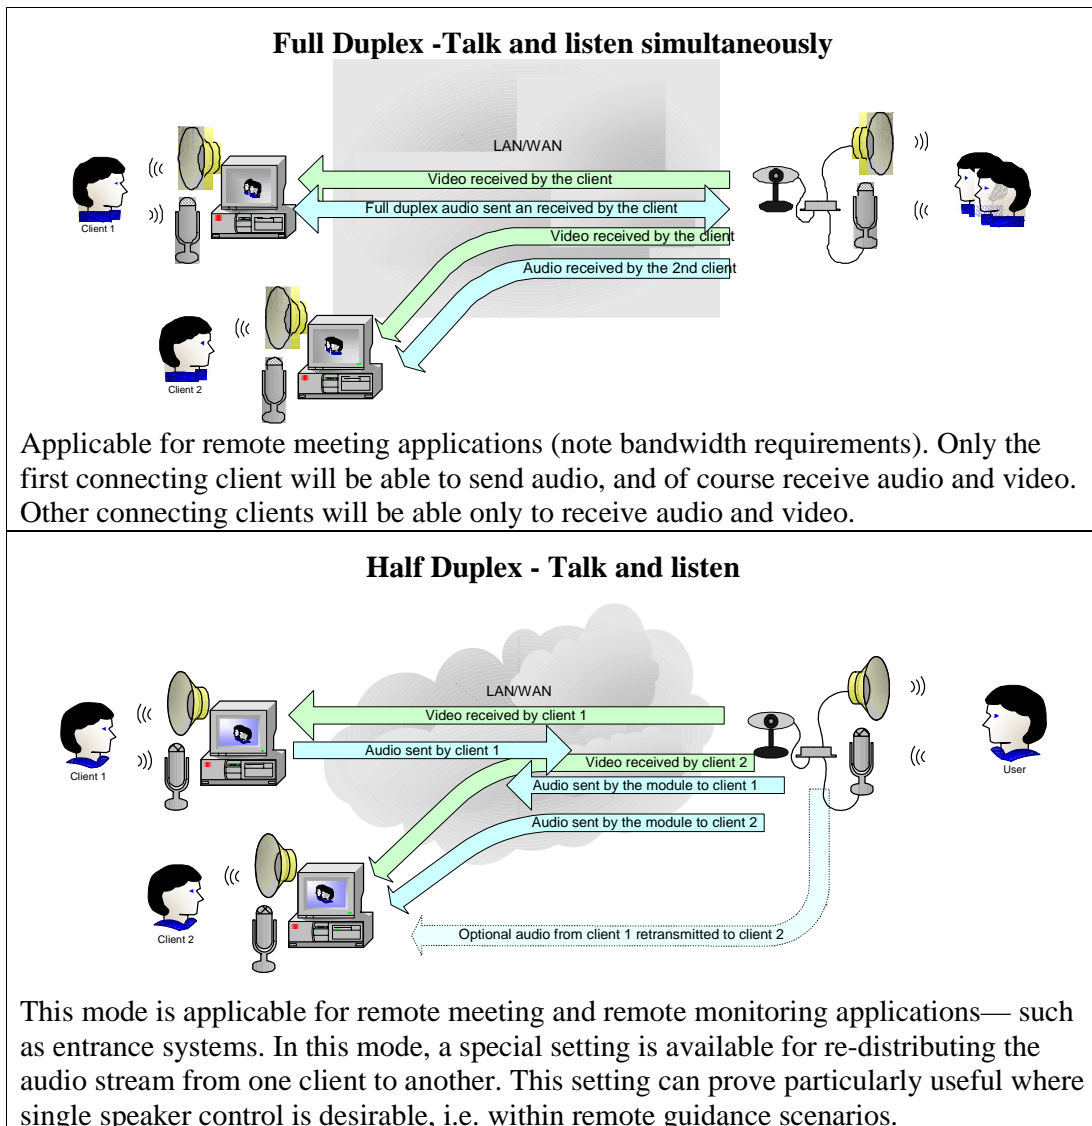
Full Duplex -Talk and listen simultaneously

LAN/WAN

Video received by the client

Full duplex audio sent an received by the client

Video received by the client

Audio received by the 2nd client

Client 1

Client 2

Applicable for remote meeting applications (note bandwidth requirements). Only the first connecting client will be able to send audio, and of course receive audio and video. Other connecting clients will be able only to receive audio and video.

Half Duplex - Talk and listen

LAN/WAN

Video received by client 1

Audio sent by client 1

Video received by client 2

Audio sent by the module to client 1

Audio sent by the module to client 2

Optional audio from client 1 retransmitted to client 2

Client 1

Client 2

User

This mode is applicable for remote meeting and remote monitoring applications— such as entrance systems. In this mode, a special setting is available for re-distributing the audio stream from one client to another. This setting can prove particularly useful where single speaker control is desirable, i.e. within remote guidance scenarios.